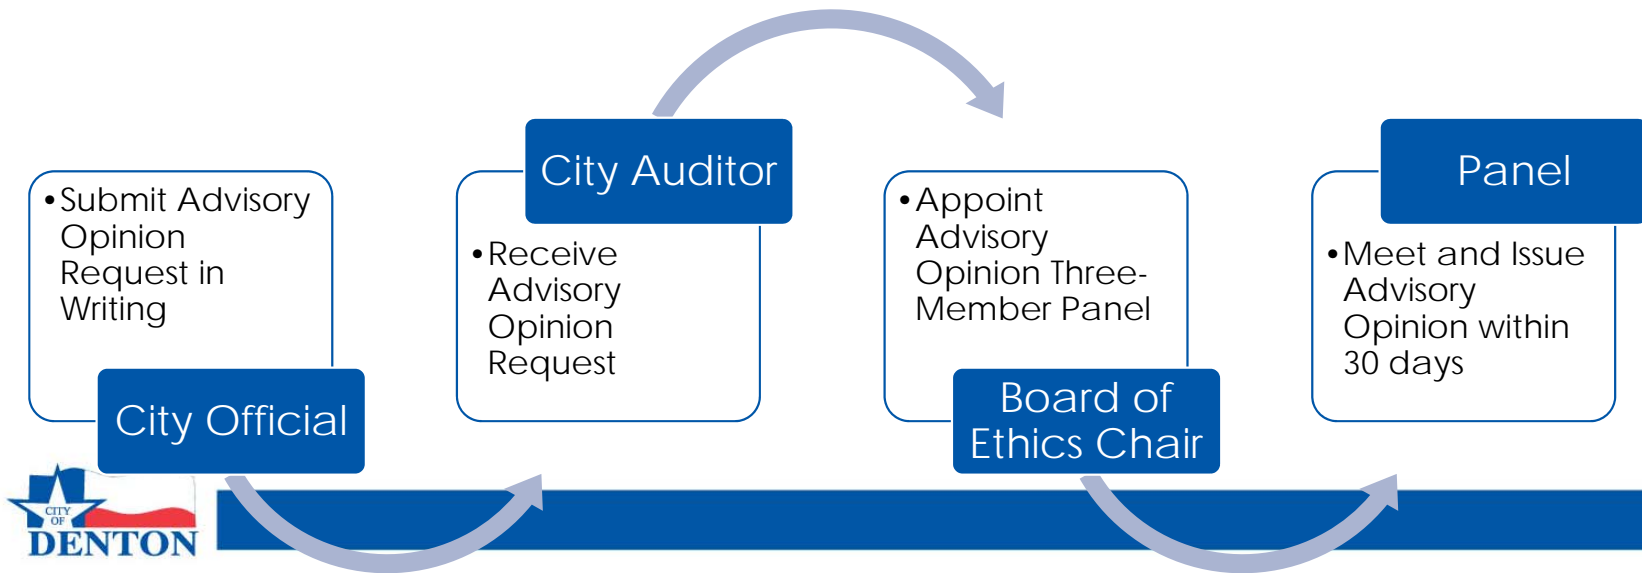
• Submit Advisory Opinion Request in Writing

City Official

City Auditor

• Receive Advisory Opinion Request

• Appoint Advisory Opinion Three-Member Panel

Board of Ethics Chair

Panel

• Meet and Issue Advisory Opinion within 30 days

CITY OF DENTON